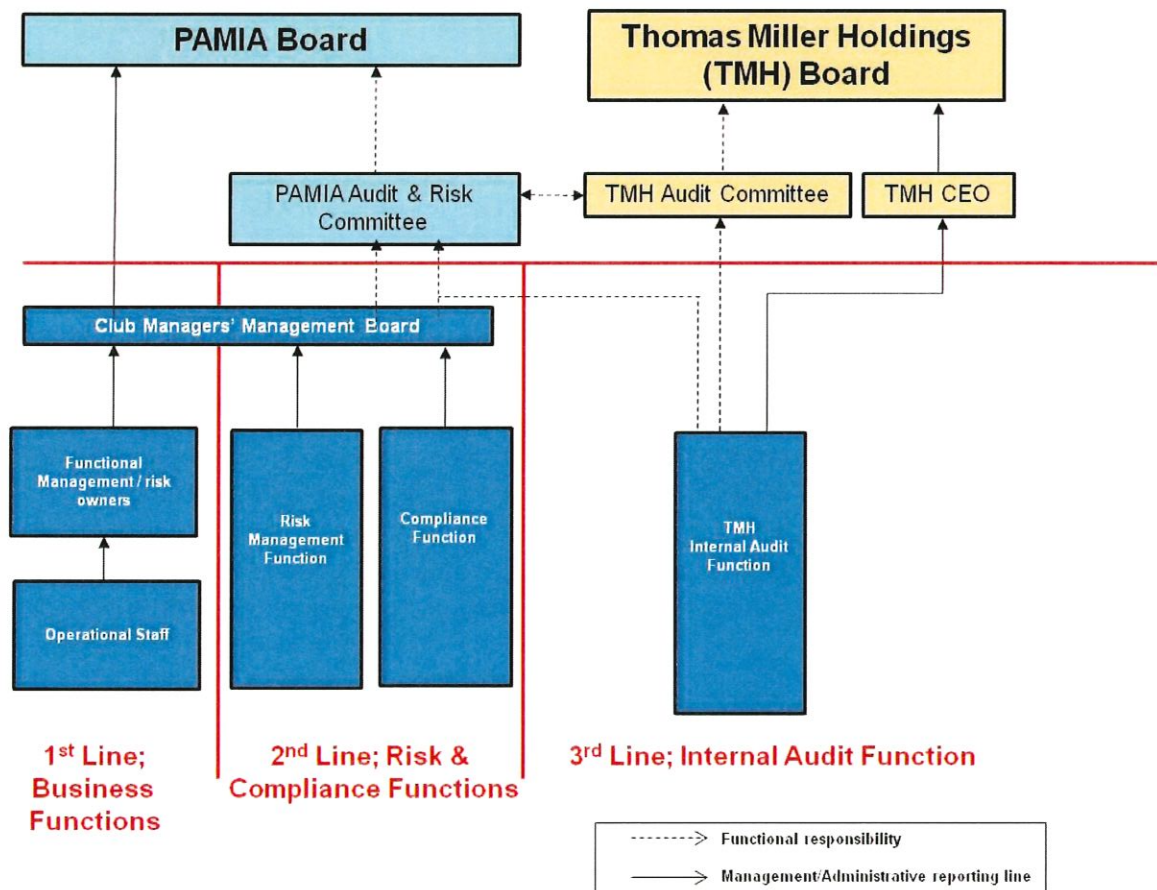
PAMIA Board

Thomas Miller Holdings (TMH) Board

PAMIA Audit & Risk Committee

TMH Audit Committee

TMH CEO

Club Managers' Management Board

Functional Management / risk owners

Operational Staff

Risk Management Function

Compliance Function

TMH Internal Audit Function

1$^{st}$ Line; Business Functions

2$^{nd}$ Line; Risk & Compliance Functions

3$^{rd}$ Line; Internal Audit Function

Functional responsibility

Management/Administrative reporting line